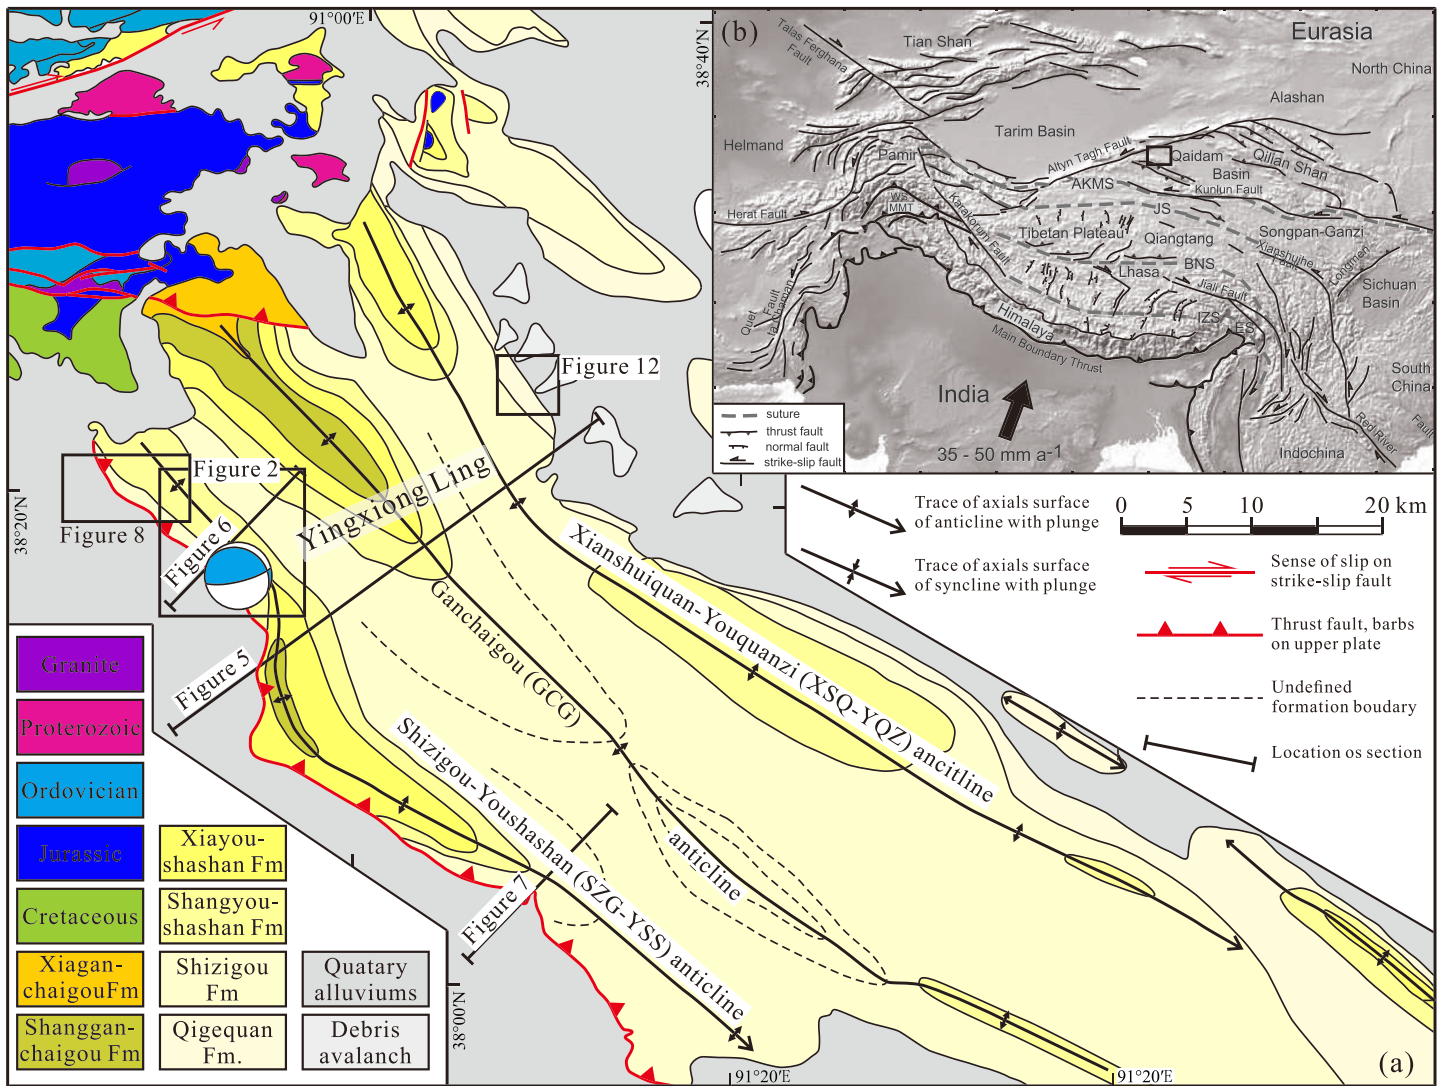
91°00'E

38°40'N

(b)

Eurasia

Tian Shan

Talas Fergharia Fault

North China

Alashan

Tarim Basin

Helmand

Pamir

Altyn Tagh Fault

Qaidam Basin

Qilian Shan

AKMS

Kunlun Fault

Herat Fault

MMT

Karakorum Fault

JS

Tibetan Plateau

Qiangtang

Songpan-Ganzi

Xianshuihe Fault

Longmen

Sichuan Basin

Lhasa

BNS

Jiali Fault

Quet Chaman Fault

Himalaya

IZS

ES

Main Boundary Thrust

South China

India

Red River Fault

suture

thrust fault

normal fault

strike-slip fault

35 - 50 mm a$^{-1}$

Indochina

Figure 12

Figure 2

Yingxiong Ling

38°20'N

Figure 8

Figure 6

Trace of axials surface of anticline with plunge

Trace of axials surface of syncline with plunge

0 5 10 20 km

Sense of slip on strike-slip fault

Thrust fault, barbs on upper plate

Undefined formation boudary

Location os section

Xianshuiquan-Youquanzi (XSQ-YQZ) ancitline

Ganchaigou (GCG)

Figure 5

Shizigou-Youshashan (SZG-YSS) anticline

anticline

Figure 7

Granite

Proterozoic

Ordovician

Jurassic

Cretaceous

Xiagan-chaigouFm

Shanggan-chaigou Fm

Xiayou-shashan Fm

Shangyou-shashan Fm

Shizigou Fm

Qigequan Fm.

Quatary alluviums

Debris avalanch

38°00'N

91°20'E

91°20'E

(a)